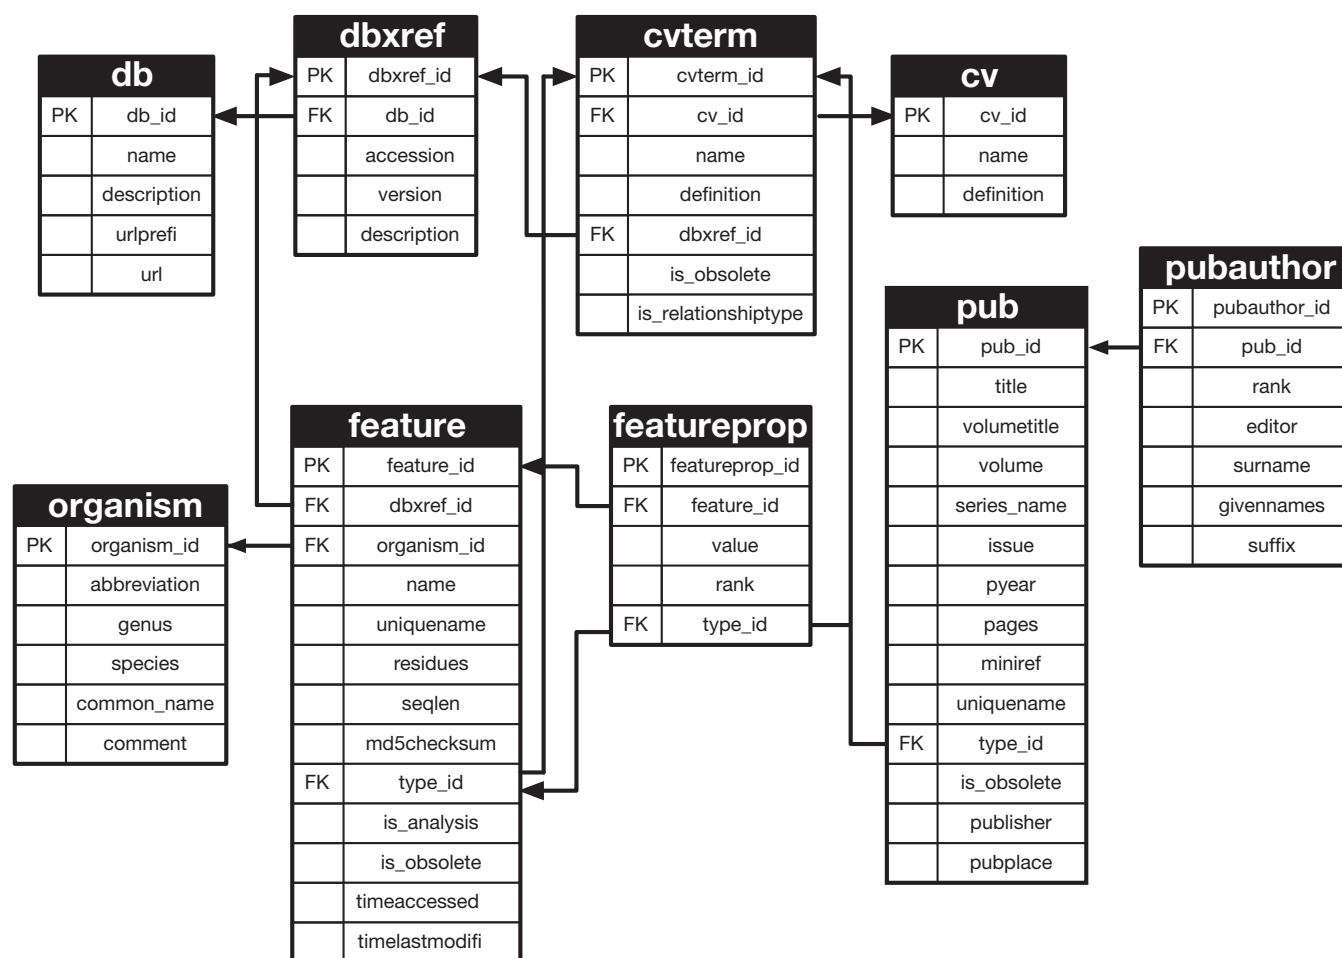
db

| PK | db_id |
|---|---|
| | name |
| | description |
| | urlprefi |
| | url |

dbxref

| PK | dbxref_id |
|---|---|
| FK | db_id |
| | accession |
| | version |
| | description |

cvterm

| PK | cvterm_id |
|---|---|
| FK | cv_id |
| | name |
| | definition |
| FK | dbxref_id |
| | is_obsolete |
| | is_relationshiptype |

cv

| PK | cv_id |
|---|---|
| | name |
| | definition |

pubauthor

| PK | pubauthor_id |
|---|---|
| FK | pub_id |
| | rank |
| | editor |
| | surname |
| | givennames |
| | suffix |

pub

| PK | pub_id |
|---|---|
| | title |
| | volumetitle |
| | volume |
| | series_name |
| | issue |
| | pyear |
| | pages |
| | miniref |
| | uniquename |
| FK | type_id |
| | is_obsolete |
| | publisher |
| | pubplace |

feature

| PK | feature_id |
|---|---|
| FK | dbxref_id |
| FK | organism_id |
| | name |
| | uniquename |
| | residues |
| | seqlen |
| | md5checksum |
| FK | type_id |
| | is_analysis |
| | is_obsolete |
| | timeaccessed |
| | timelastmodifi |

featureprop

| PK | featureprop_id |
|---|---|
| FK | feature_id |
| | value |
| | rank |
| FK | type_id |

organism

| PK | organism_id |
|---|---|
| | abbreviation |
| | genus |
| | species |
| | common_name |
| | comment |